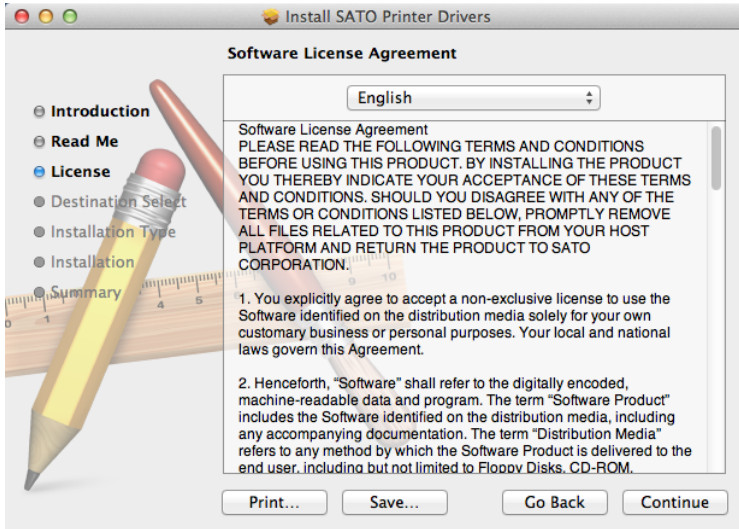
Install SATO Printer Drivers

Software License Agreement

Introduction
Read Me
License
Destination Select
Installation Type
Installation
Summary

English

Software License Agreement
PLEASE READ THE FOLLOWING TERMS AND CONDITIONS BEFORE USING THIS PRODUCT. BY INSTALLING THE PRODUCT YOU THEREBY INDICATE YOUR ACCEPTANCE OF THESE TERMS AND CONDITIONS. SHOULD YOU DISAGREE WITH ANY OF THE TERMS OR CONDITIONS LISTED BELOW, PROMPTLY REMOVE ALL FILES RELATED TO THIS PRODUCT FROM YOUR HOST PLATFORM AND RETURN THE PRODUCT TO SATO CORPORATION.

1. You explicitly agree to accept a non-exclusive license to use the Software identified on the distribution media solely for your own customary business or personal purposes. Your local and national laws govern this Agreement.

2. Henceforth, “Software” shall refer to the digitally encoded, machine-readable data and program. The term “Software Product” includes the Software identified on the distribution media, including any accompanying documentation. The term “Distribution Media” refers to any method by which the Software Product is delivered to the end user, including but not limited to Floppy Disks, CD-ROM,

Print...
Save...
Go Back
Continue